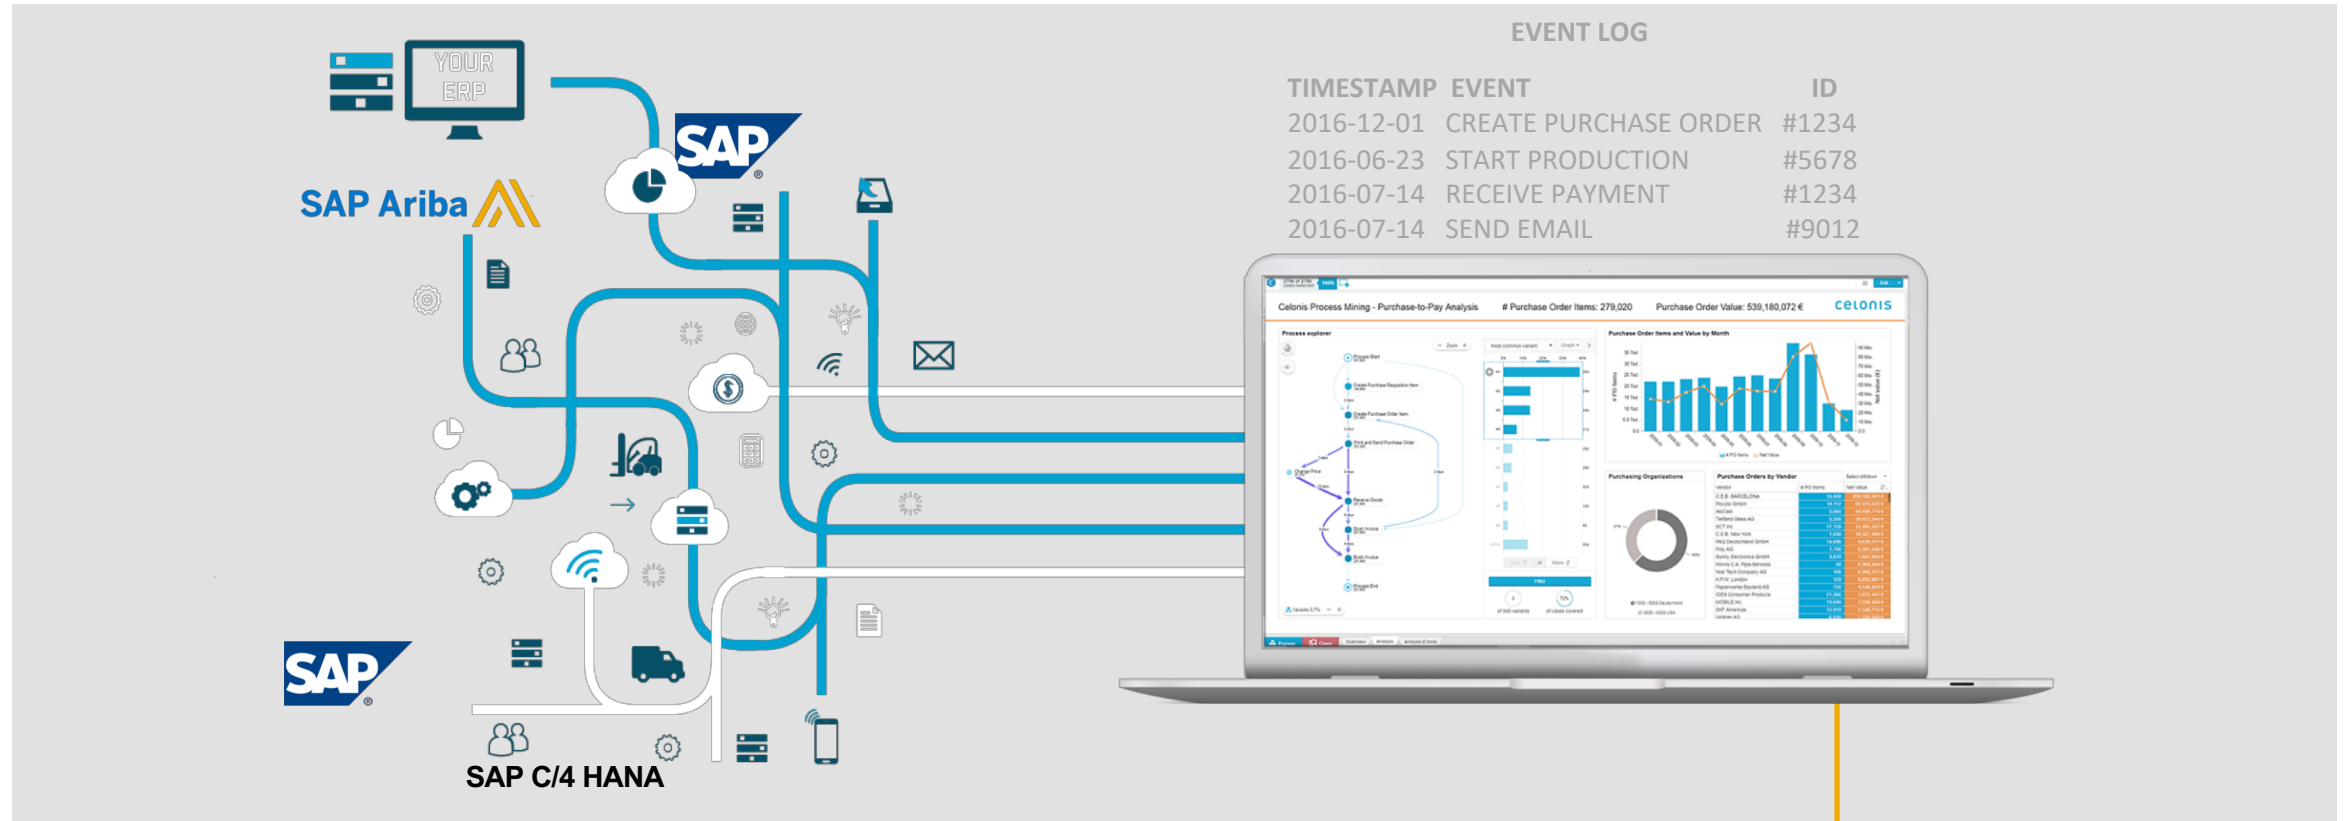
YOUR ERP

SAP

SAP Ariba

SAP

SAP C/4 HANA

EVENT LOG

| TIMESTAMP | EVENT | ID |
|---|---|---|
| 2016-12-01 | CREATE PURCHASE ORDER | #1234 |
| 2016-06-23 | START PRODUCTION | #5678 |
| 2016-07-14 | RECEIVE PAYMENT | #1234 |
| 2016-07-14 | SEND EMAIL | #9012 |

Celonis Process Mining - Purchase-to-Pay Analysis # Purchase Order Items: 279,020 Purchase Order Value: 539,180,072 € celonis

Process explorer

Purchase Order Items and Value by Month

Purchasing Organizations

Purchase Orders by Vendor